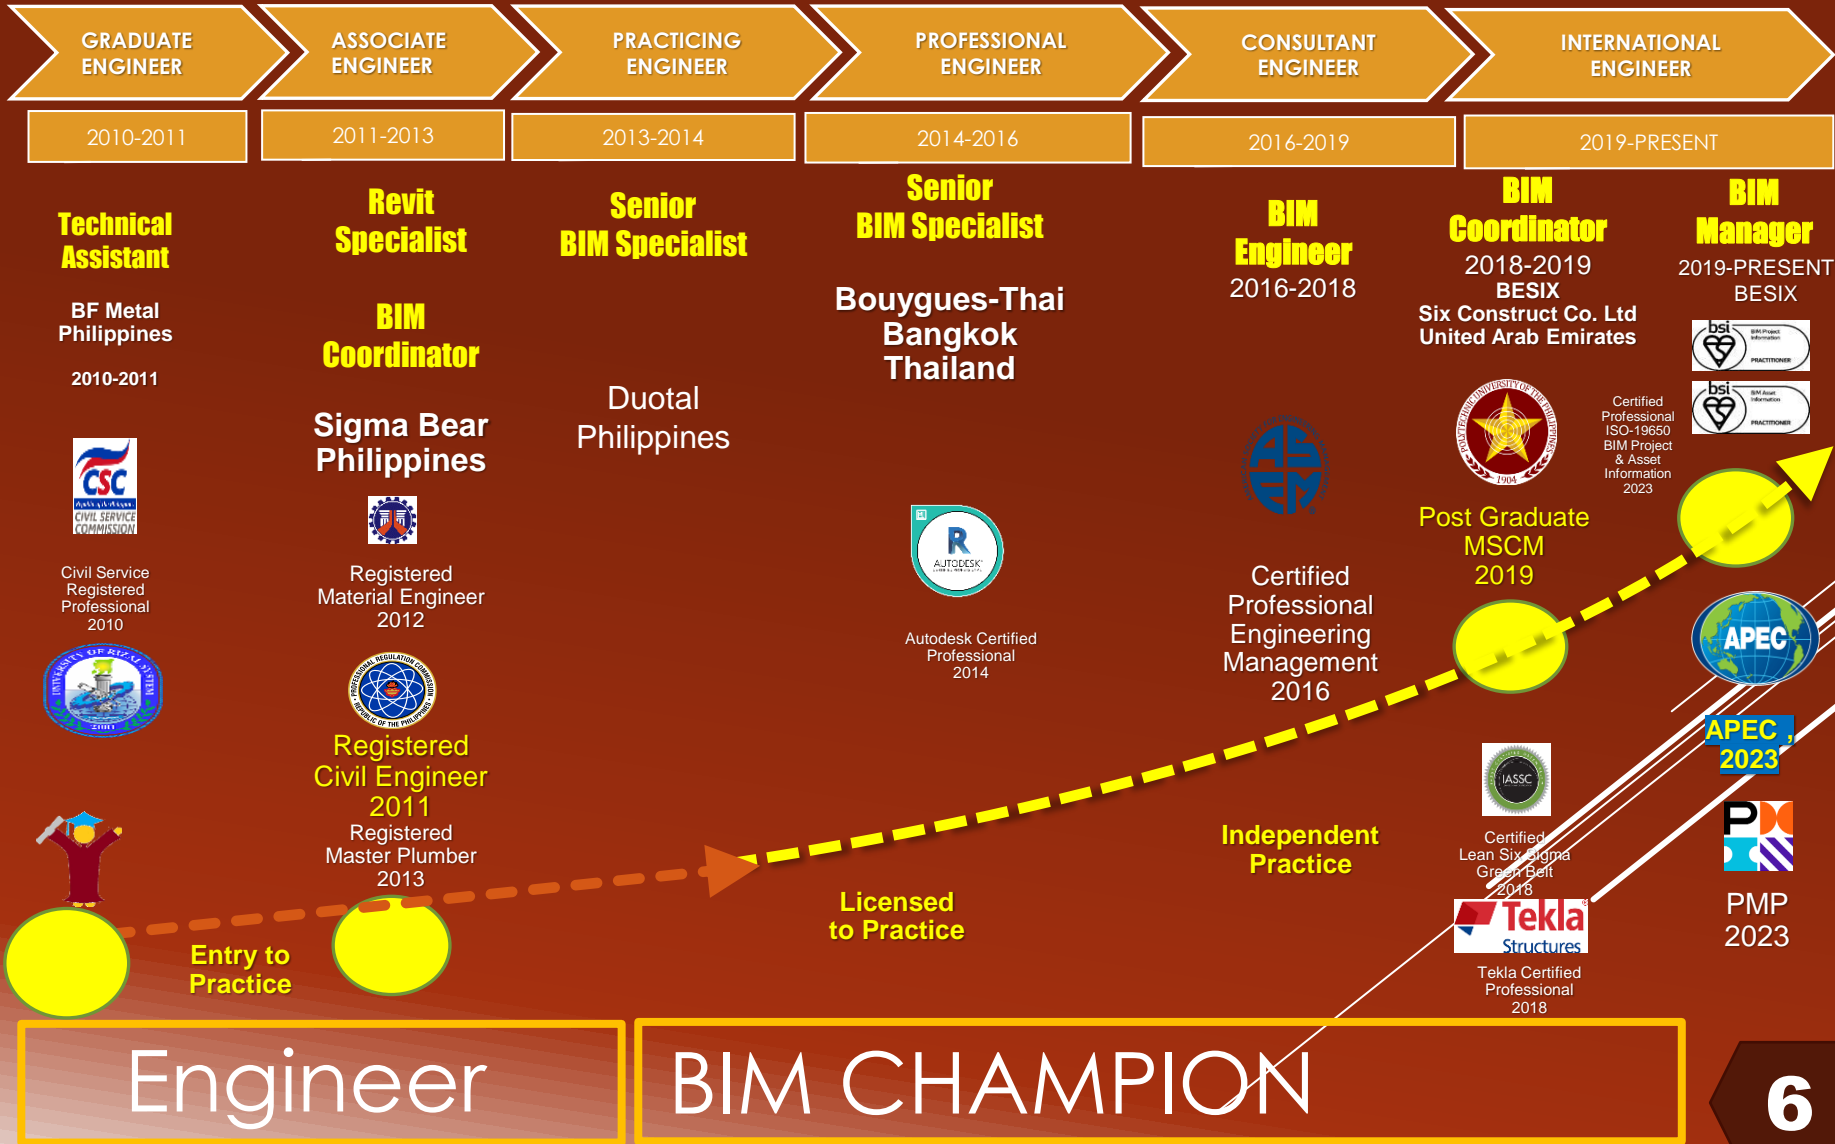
GRADUATE ENGINEER

ASSOCIATE ENGINEER

PRACTICING ENGINEER

PROFESSIONAL ENGINEER

CONSULTANT ENGINEER

INTERNATIONAL ENGINEER

2010-2011

2011-2013

2013-2014

2014-2016

2016-2019

2019-PRESENT

Technical Assistant

BF Metal Philippines

2010-2011

CSC
CIVIL SERVICE COMMISSION

Civil Service Registered Professional 2010

Revit Specialist

BIM Coordinator

Sigma Bear Philippines

Registered Material Engineer 2012

Registered Civil Engineer 2011

Registered Master Plumber 2013

Senior BIM Specialist

Duotal Philippines

Senior BIM Specialist

Bouygues-Thai Bangkok Thailand

AUTODESK

Autodesk Certified Professional 2014

BIM Engineer
2016-2018

Certified Professional Engineering Management 2016

Independent Practice

BIM Coordinator
2018-2019
BESIX
Six Construct Co. Ltd
United Arab Emirates

1904

Post Graduate MSCM 2019

IASSC

Certified Lean Six Sigma Green Belt 2018

Tekla Structures

Tekla Certified Professional 2018

BIM Manager
2019-PRESENT
BESIX

bsi

bsi

Certified Professional ISO-19650 BIM Project & Asset Information 2023

APEC

APEC, 2023

PMP 2023

Entry to Practice

Licensed to Practice

Engineer

BIM CHAMPION

6